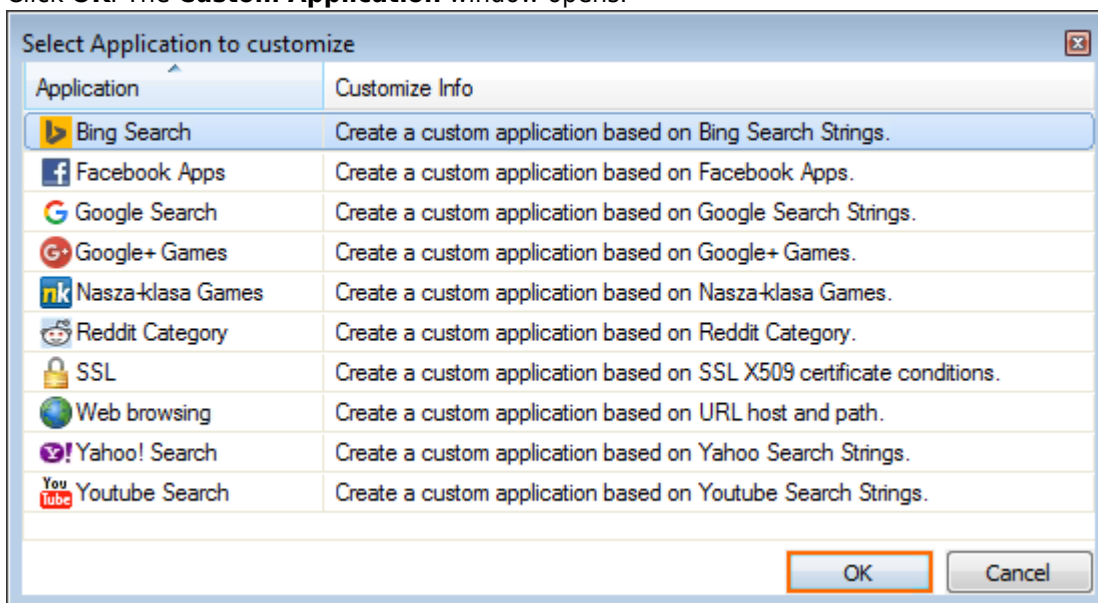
Click **OK**. The **Custom Application** window opens.

Select Application to customize

| Application | Customize Info |
|---|---|
| Bing Search | Create a custom application based on Bing Search Strings. |
| Facebook Apps | Create a custom application based on Facebook Apps. |
| Google Search | Create a custom application based on Google Search Strings. |
| Google+ Games | Create a custom application based on Google+ Games. |
| Nasza-klasa Games | Create a custom application based on Nasza-klasa Games. |
| Reddit Category | Create a custom application based on Reddit Category. |
| SSL | Create a custom application based on SSL X509 certificate conditions. |
| Web browsing | Create a custom application based on URL host and path. |
| Yahoo! Search | Create a custom application based on Yahoo Search Strings. |
| Youtube Search | Create a custom application based on Youtube Search Strings. |

OK Cancel